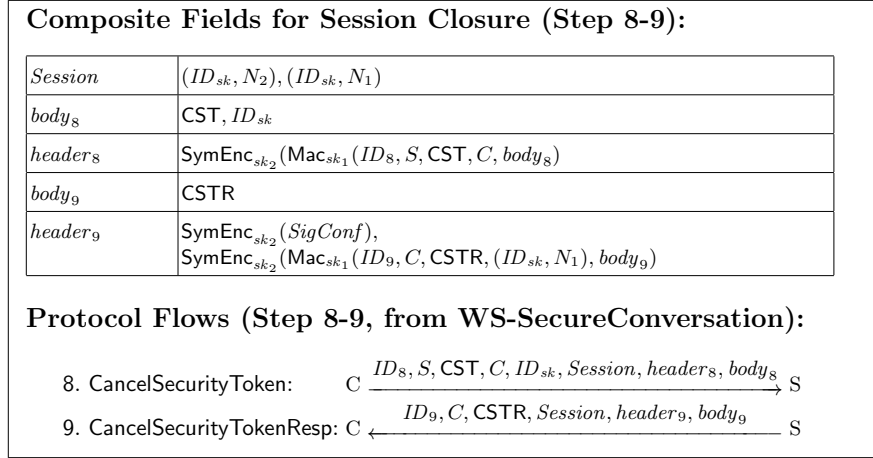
**Composite Fields for Session Closure (Step 8-9):**

| | |
|---|---|
| $Session$ | $(ID_{sk}, N_2), (ID_{sk}, N_1)$ |
| $body_8$ | $\mathsf{CST}, ID_{sk}$ |
| $header_8$ | $\mathsf{SymEnc}_{sk_2}(\mathsf{Mac}_{sk_1}(ID_8, S, \mathsf{CST}, C, body_8)$ |
| $body_9$ | $\mathsf{CSTR}$ |
| $header_9$ | $\mathsf{SymEnc}_{sk_2}(SigConf)$, $\mathsf{SymEnc}_{sk_2}(\mathsf{Mac}_{sk_1}(ID_9, C, \mathsf{CSTR}, (ID_{sk}, N_1), body_9)$ |

**Protocol Flows (Step 8-9, from WS-SecureConversation):**

8. CancelSecurityToken: $\mathrm{C} \xrightarrow{ID_8, S, \mathsf{CST}, C, ID_{sk}, Session, header_8, body_8} \mathrm{S}$

9. CancelSecurityTokenResp: $\mathrm{C} \xleftarrow{ID_9, C, \mathsf{CSTR}, Session, header_9, body_9} \mathrm{S}$